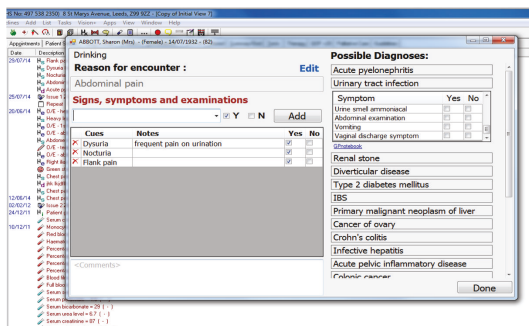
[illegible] NHS No: 497 578 2550 6 St Marys Avenue, Leeds, ZW8 8ZZ [Copy of Initial View 7]

Devices Add List Tasks Vision+ Apps View Window Help

Appointments Patient

Date Description

29/07/14 Flank pa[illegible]
Dysuria
Nocturia
Abdomin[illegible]
Acute p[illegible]

25/07/14 Issue 2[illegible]
Repeat

26/06/14 O/E - he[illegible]
Heavy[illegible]
O/E - fe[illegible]
O/E - ab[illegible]
O/E - ab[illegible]
Abdomen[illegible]
O/E - pe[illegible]
Right ilia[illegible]
Green st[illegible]
Chest pa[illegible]
Issue 2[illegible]
Ibuprofen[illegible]
Chest pa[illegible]

12/06/14 Chest pa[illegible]
02/02/12 Issue 2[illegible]
24/12/11 Patient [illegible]
10/12/11 Serum cl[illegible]
Monocyt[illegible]
Red bloo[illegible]
Haemat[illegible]
Percent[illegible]
Percent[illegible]
Percent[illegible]
Blood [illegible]
Full blo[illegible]
Percent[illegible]
Serum u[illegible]
Serum bicarbonate = 29 ( - )
Serum urea level = 6.7 ( - )
Serum creatinine = 87 ( - )

ABBOTT, Sharon (Mrs) - (Female) - 14/07/1932 - (82)

Drinking

Reason for encounter :

Edit

Abdominal pain

Signs, symptoms and examinations

Y N

Add

| | Cues | Notes | Yes | No |
|---|---|---|---|---|
| X | Dysuria | frequent pain on urination | ✓ | |
| X | Nocturia | | ✓ | |
| X | Flank pain | | ✓ | |

<Comments>

Possible Diagnoses:

Acute pyelonephritis

Urinary tract infection

| Symptom | Yes | No |
|---|---|---|
| Urine smell ammoniacal | | |
| Abdominal examination | | |
| Vomiting | | |
| Vaginal discharge symptom | | |

Protobook

Renal stone

Diverticular disease

Type 2 diabetes mellitus

IBS

Primary malignant neoplasm of liver

Cancer of ovary

Crohn's colitis

Infective hepatitis

Acute pelvic inflammatory disease

Colonic cancer

Done